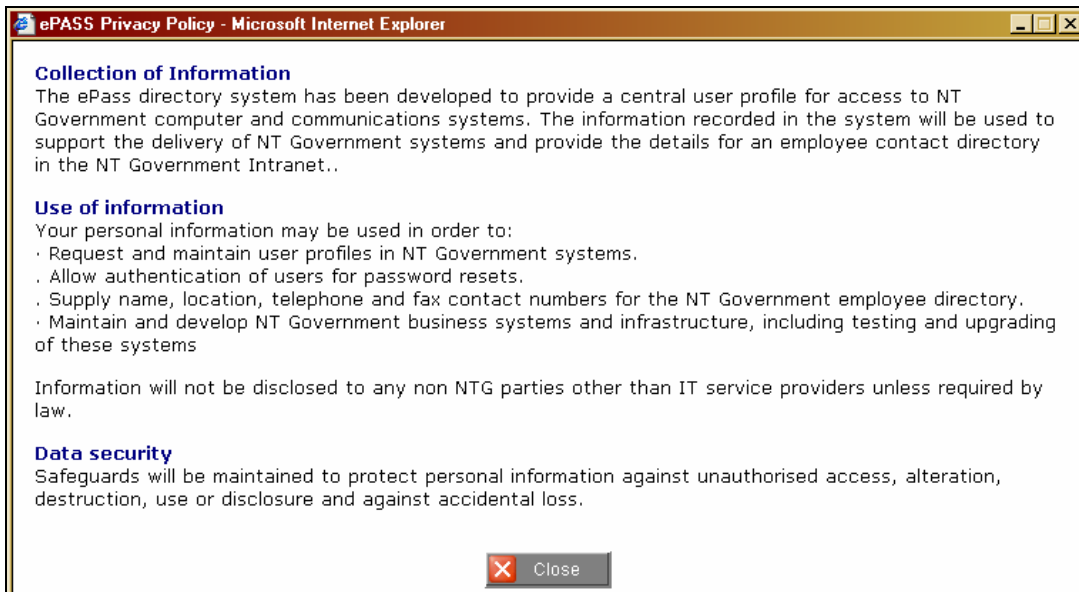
ePASS Privacy Policy - Microsoft Internet Explorer

Collection of Information
The ePass directory system has been developed to provide a central user profile for access to NT Government computer and communications systems. The information recorded in the system will be used to support the delivery of NT Government systems and provide the details for an employee contact directory in the NT Government Intranet..

Use of information
Your personal information may be used in order to:
· Request and maintain user profiles in NT Government systems.
. Allow authentication of users for password resets.
. Supply name, location, telephone and fax contact numbers for the NT Government employee directory.
· Maintain and develop NT Government business systems and infrastructure, including testing and upgrading of these systems

Information will not be disclosed to any non NTG parties other than IT service providers unless required by law.

Data security
Safeguards will be maintained to protect personal information against unauthorised access, alteration, destruction, use or disclosure and against accidental loss.

Close